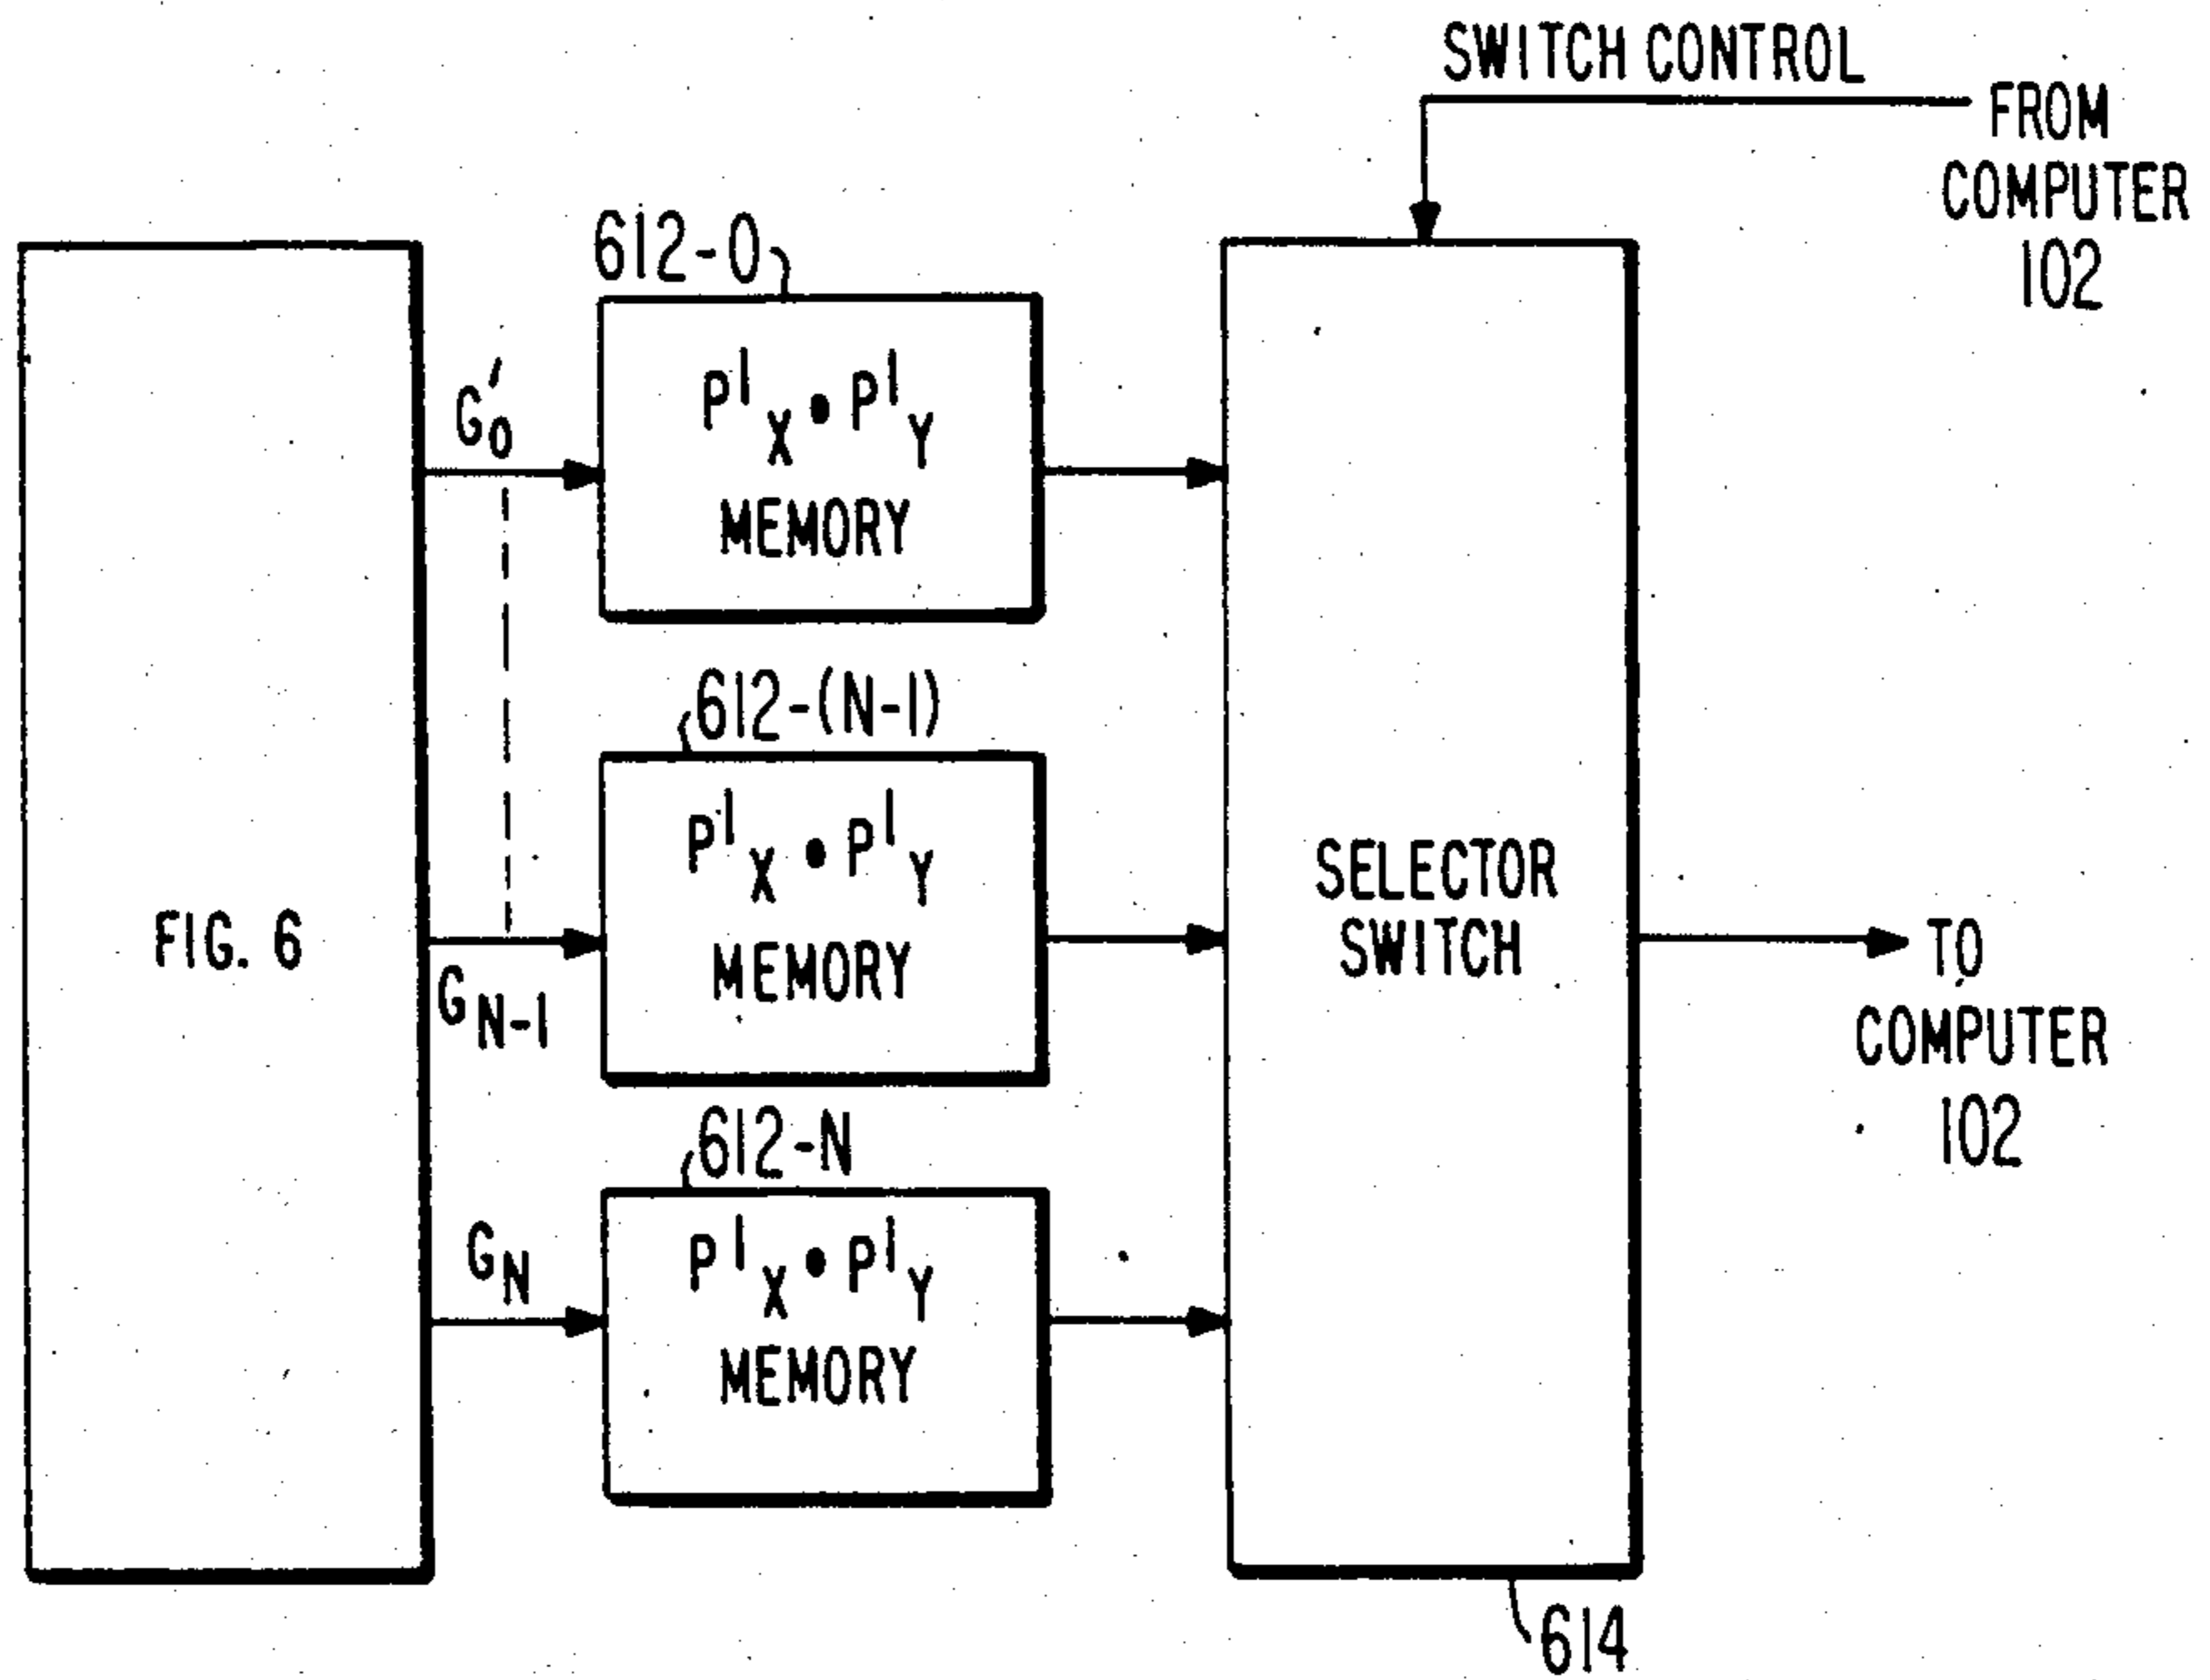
SWITCH CONTROL

FROM COMPUTER 102

FIG. 6

612-0

$G_0'$

$P^1_X \cdot P^1_Y$
MEMORY

612-(N-1)

$G_{N-1}$

$P^1_X \cdot P^1_Y$
MEMORY

612-N

$G_N$

$P^1_X \cdot P^1_Y$
MEMORY

SELECTOR SWITCH

614

TO COMPUTER 102